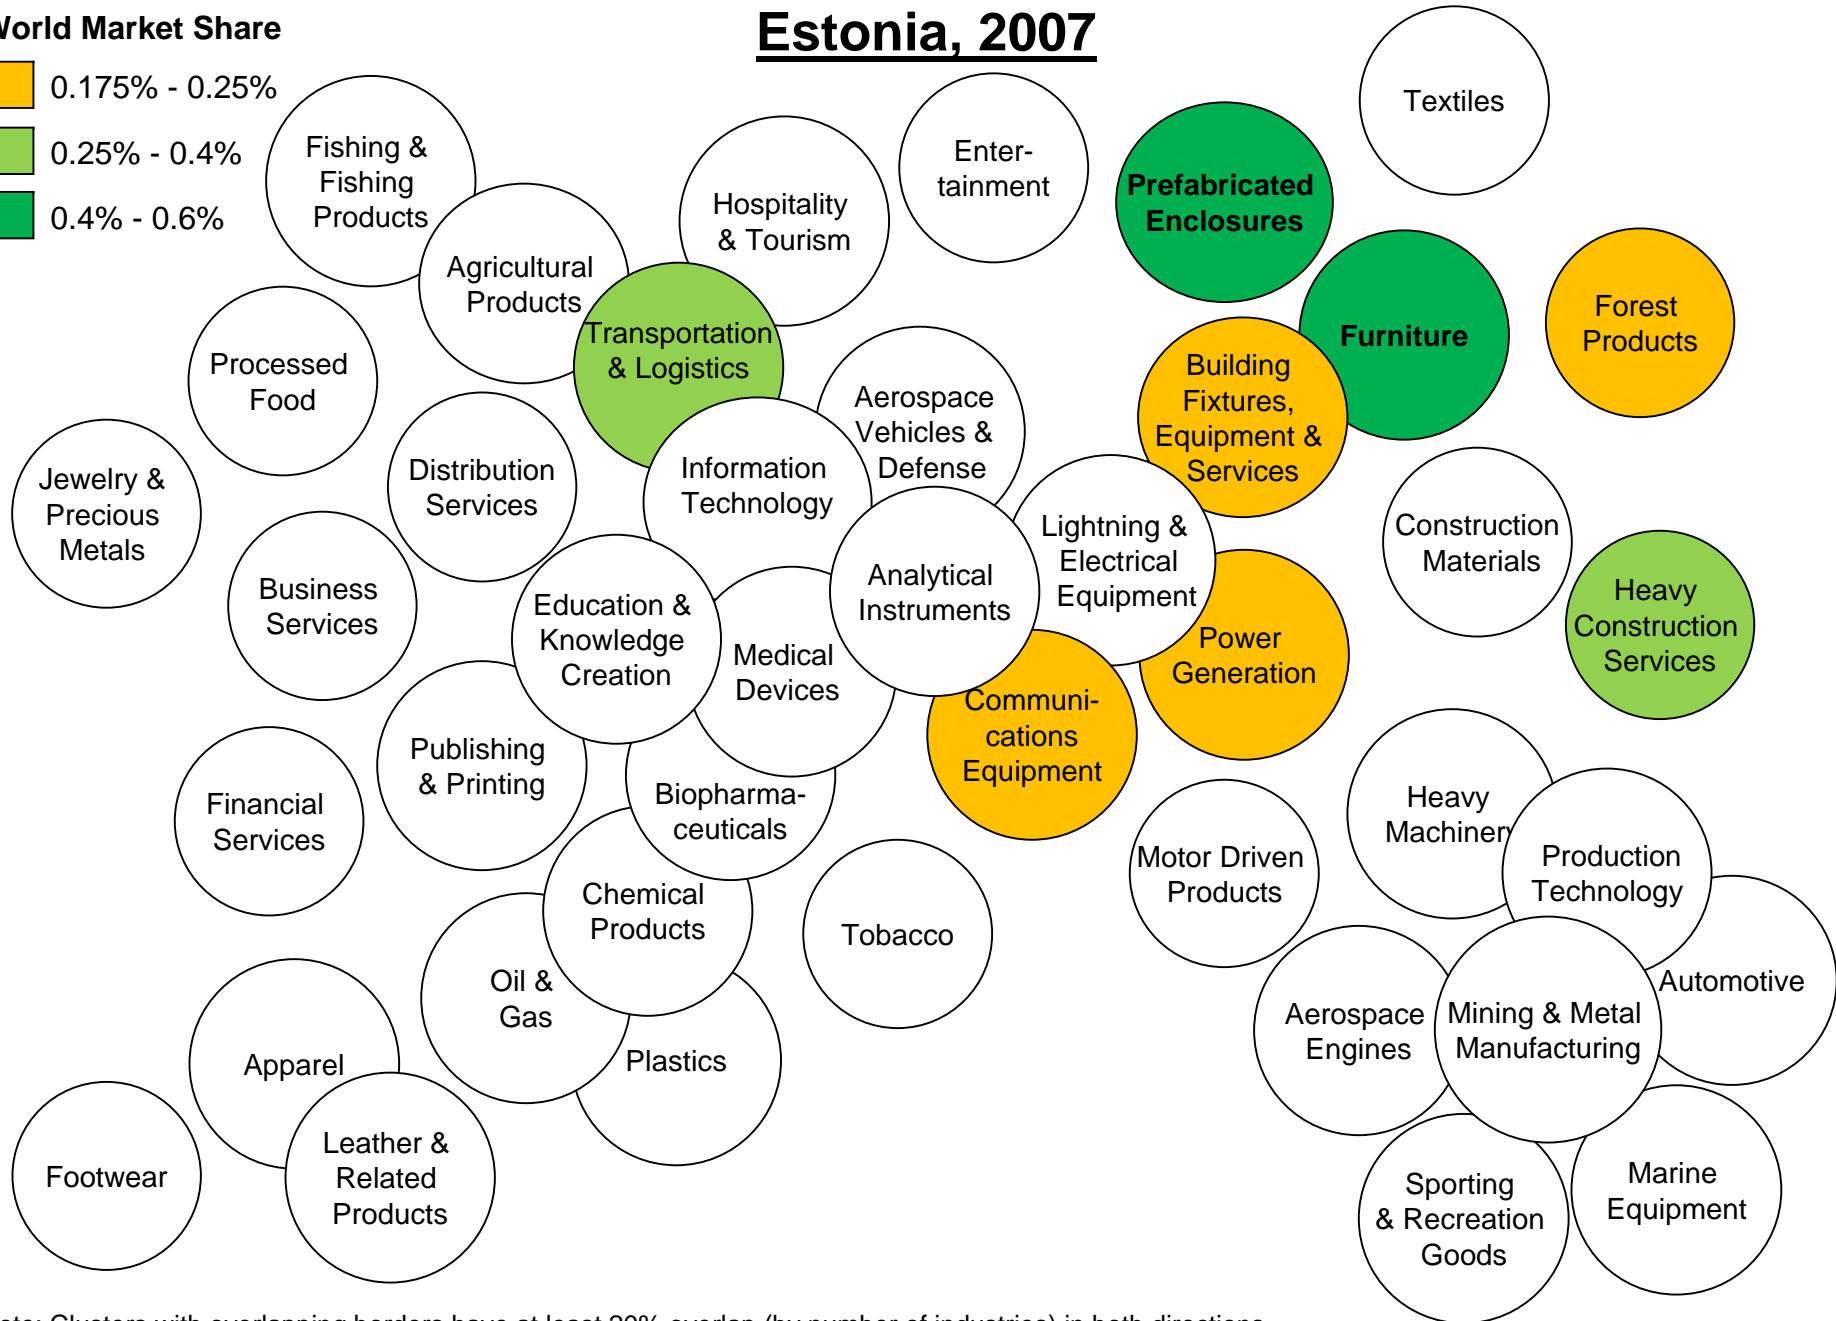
World Market Share

0.175% - 0.25%

0.25% - 0.4%

0.4% - 0.6%

Estonia, 2007

Fishing & Fishing Products

Agricultural Products

Hospitality & Tourism

Enter-tainment

Prefabricated Enclosures

Textiles

Furniture

Forest Products

Transportation & Logistics

Processed Food

Aerospace Vehicles & Defense

Building Fixtures, Equipment & Services

Jewelry & Precious Metals

Distribution Services

Information Technology

Construction Materials

Lightning & Electrical Equipment

Heavy Construction Services

Business Services

Education & Knowledge Creation

Analytical Instruments

Power Generation

Medical Devices

Communi-cations Equipment

Publishing & Printing

Financial Services

Biopharma-ceuticals

Heavy Machinery

Production Technology

Motor Driven Products

Chemical Products

Tobacco

Oil & Gas

Automotive

Aerospace Engines

Mining & Metal Manufacturing

Apparel

Plastics

Leather & Related Products

Footwear

Sporting & Recreation Goods

Marine Equipment

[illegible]